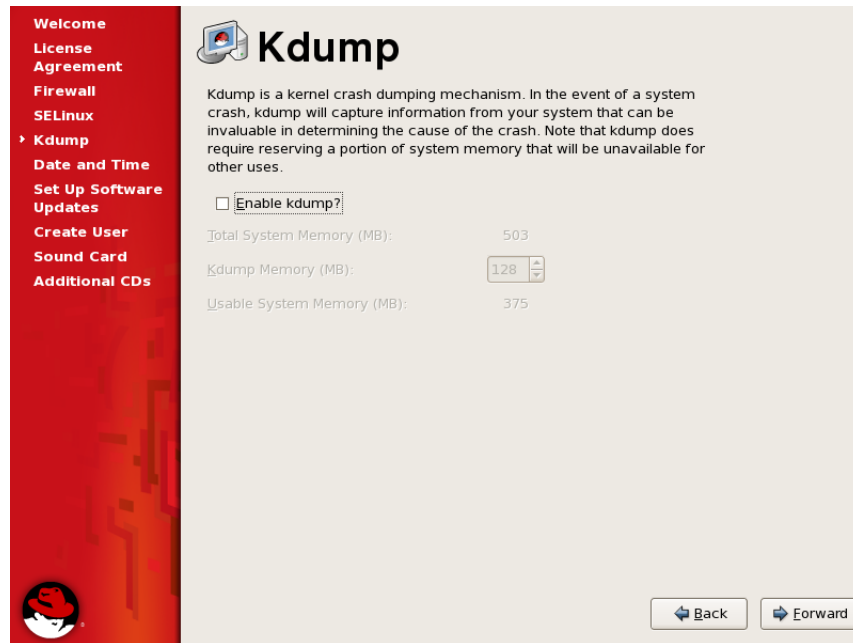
Welcome
License Agreement
Firewall
SELinux
› Kdump
Date and Time
Set Up Software Updates
Create User
Sound Card
Additional CDs

Kdump

Kdump is a kernel crash dumping mechanism. In the event of a system crash, kdump will capture information from your system that can be invaluable in determining the cause of the crash. Note that kdump does require reserving a portion of system memory that will be unavailable for other uses.

Enable kdump?

Total System Memory (MB): 503

Kdump Memory (MB): 128

Usable System Memory (MB): 375

Back
Forward